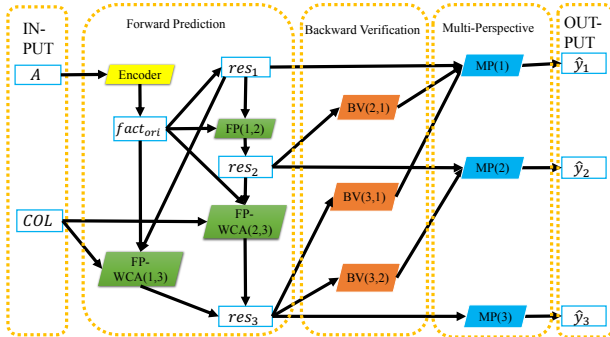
IN-PUT

$A$

$COL$

Forward Prediction

Encoder

$fact_{ori}$

$res_1$

FP(1,2)

$res_2$

FP-WCA(2,3)

FP-WCA(1,3)

$res_3$

Backward Verification

BV(2,1)

BV(3,1)

BV(3,2)

Multi-Perspective

MP(1)

MP(2)

MP(3)

OUT-PUT

$\hat{y}_1$

$\hat{y}_2$

$\hat{y}_3$